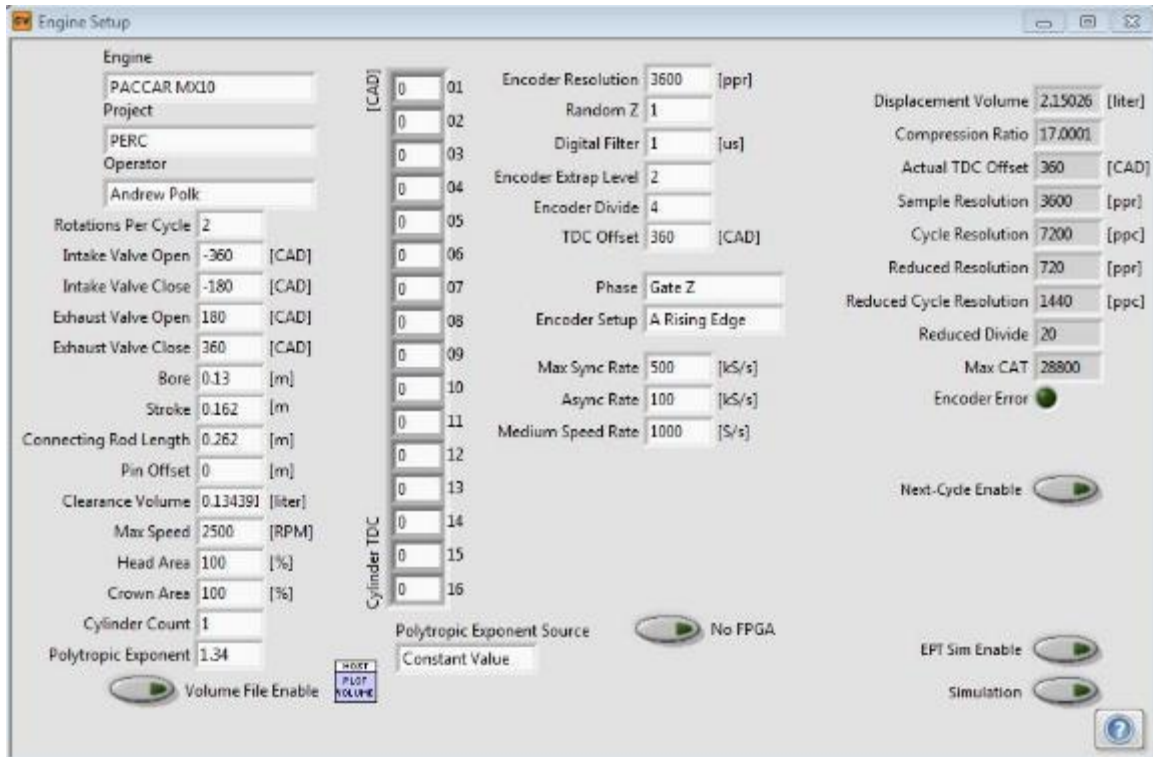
Engine Setup

Engine
PACCAR MX10
Project
PERC
Operator
Andrew Polk
Rotations Per Cycle 2
Intake Valve Open -360 [CAD]
Intake Valve Close -180 [CAD]
Exhaust Valve Open 180 [CAD]
Exhaust Valve Close 360 [CAD]
Bore 0.13 [m]
Stroke 0.162 [m
Connecting Rod Length 0.262 [m]
Pin Offset 0 [m]
Clearance Volume 0.134391 [liter]
Max Speed 2500 [RPM]
Head Area 100 [%]
Crown Area 100 [%]
Cylinder Count 1
Polytropic Exponent 1.34
Volume File Enable
HOST PLOT VOLUME

[CAD]
Cylinder TDC

| | |
|---|---|
| 0 | 01 |
| 0 | 02 |
| 0 | 03 |
| 0 | 04 |
| 0 | 05 |
| 0 | 06 |
| 0 | 07 |
| 0 | 08 |
| 0 | 09 |
| 0 | 10 |
| 0 | 11 |
| 0 | 12 |
| 0 | 13 |
| 0 | 14 |
| 0 | 15 |
| 0 | 16 |

Encoder Resolution 3600 [ppr]
Random Z 1
Digital Filter 1 [us]
Encoder Extrap Level 2
Encoder Divide 4
TDC Offset 360 [CAD]
Phase Gate Z
Encoder Setup A Rising Edge
Max Sync Rate 500 [kS/s]
Async Rate 100 [kS/s]
Medium Speed Rate 1000 [S/s]
Polytropic Exponent Source
Constant Value
No FPGA

Displacement Volume 2.15026 [liter]
Compression Ratio 17.0001
Actual TDC Offset 360 [CAD]
Sample Resolution 3600 [ppr]
Cycle Resolution 7200 [ppc]
Reduced Resolution 720 [ppr]
Reduced Cycle Resolution 1440 [ppc]
Reduced Divide 20
Max CAT 28800
Encoder Error
Next-Cycle Enable
EPT Sim Enable
Simulation